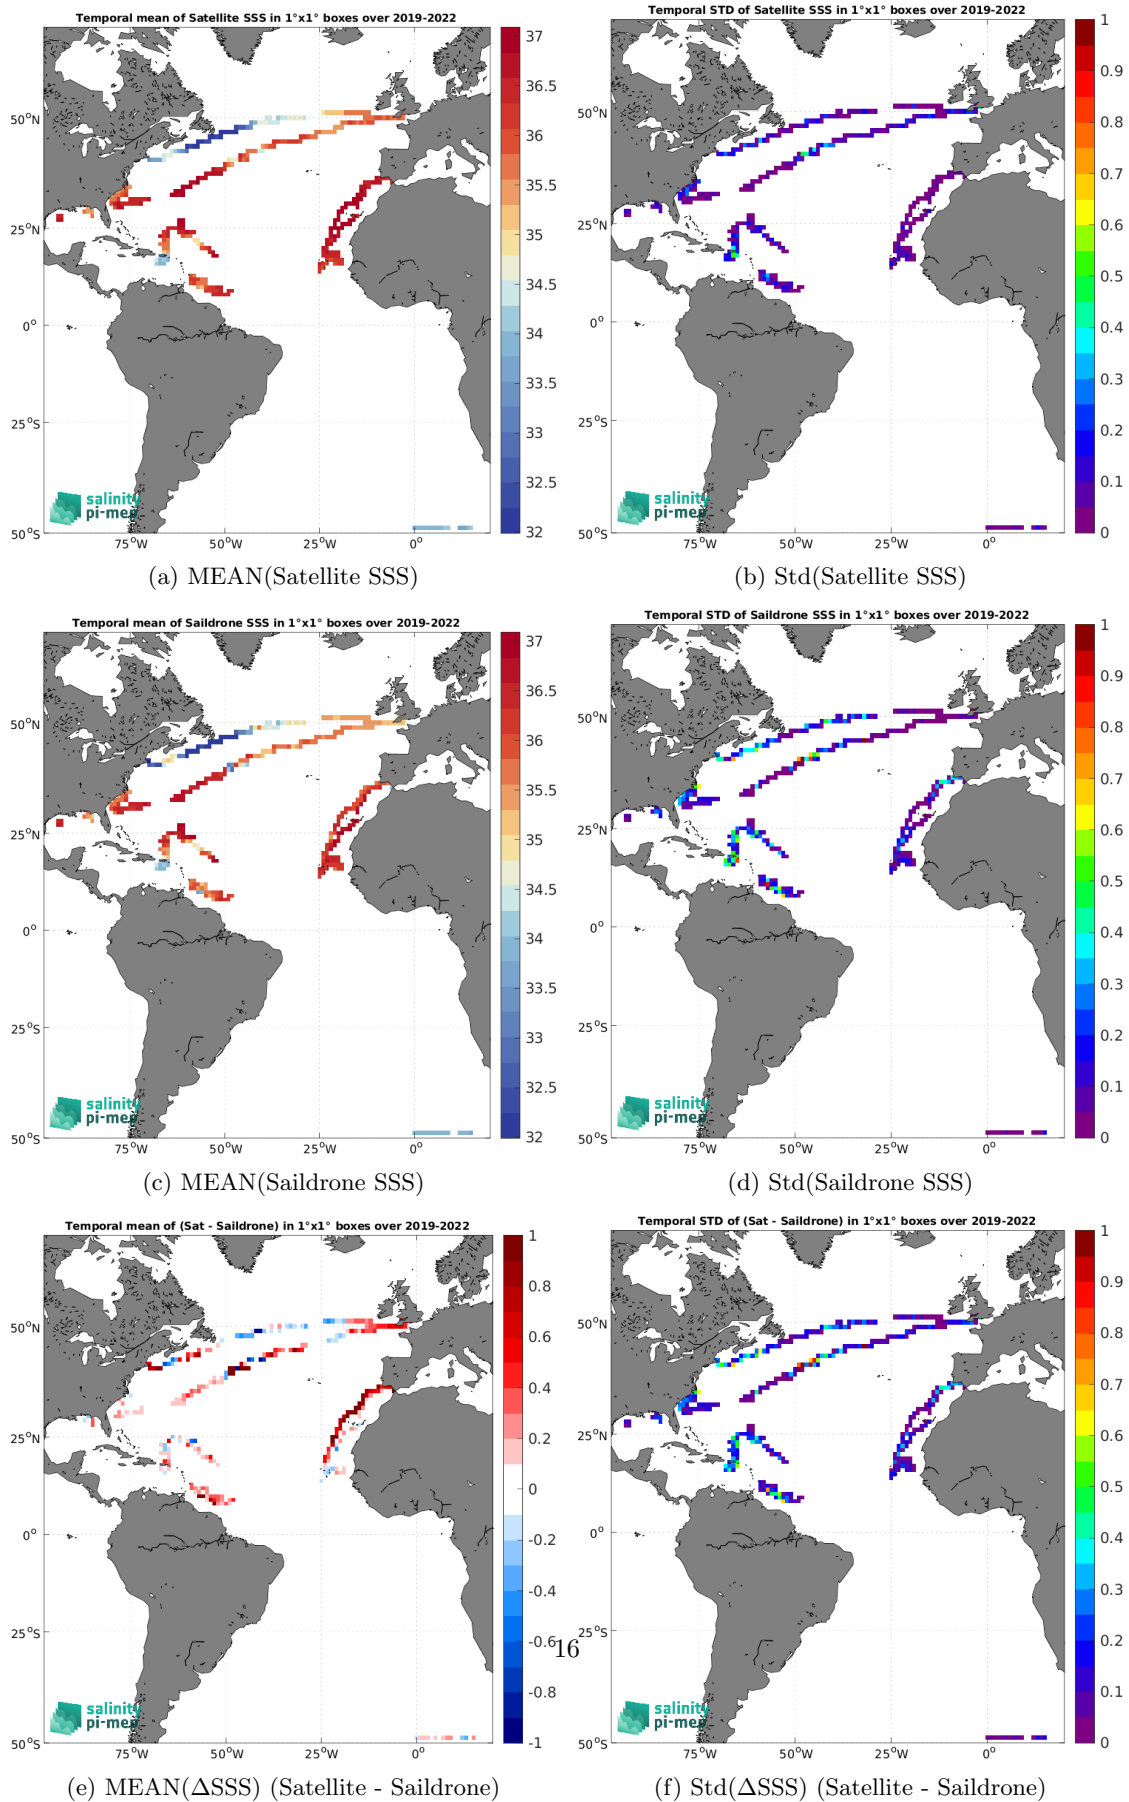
Temporal mean of Satellite SSS in 1°x1° boxes over 2019-2022

50°N
25°N
0°
25°S
50°S
75°W 50°W 25°W 0°

salinity pi-mep

37
36.5
36
35.5
35
34.5
34
33.5
33
32.5
32

(a) MEAN(Satellite SSS)

Temporal STD of Satellite SSS in 1°x1° boxes over 2019-2022

50°N
25°N
0°
25°S
50°S
75°W 50°W 25°W 0°

salinity pi-mep

1
0.9
0.8
0.7
0.6
0.5
0.4
0.3
0.2
0.1
0

(b) Std(Satellite SSS)

Temporal mean of Saildrone SSS in 1°x1° boxes over 2019-2022

50°N
25°N
0°
25°S
50°S
75°W 50°W 25°W 0°

salinity pi-mep

37
36.5
36
35.5
35
34.5
34
33.5
33
32.5
32

(c) MEAN(Saildrone SSS)

Temporal STD of Saildrone SSS in 1°x1° boxes over 2019-2022

50°N
25°N
0°
25°S
50°S
75°W 50°W 25°W 0°

salinity pi-mep

1
0.9
0.8
0.7
0.6
0.5
0.4
0.3
0.2
0.1
0

(d) Std(Saildrone SSS)

Temporal mean of (Sat - Saildrone) in 1°x1° boxes over 2019-2022

50°N
25°N
0°
25°S
50°S
75°W 50°W 25°W 0°

salinity pi-mep

1
0.8
0.6
0.4
0.2
0
-0.2
-0.4
-0.6
-0.8
-1

(e) MEAN(ΔSSS) (Satellite - Saildrone)

16

Temporal STD of (Sat - Saildrone) in 1°x1° boxes over 2019-2022

50°N
25°N
0°
25°S
50°S
75°W 50°W 25°W 0°

salinity pi-mep

1
0.9
0.8
0.7
0.6
0.5
0.4
0.3
0.2
0.1
0

(f) Std(ΔSSS) (Satellite - Saildrone)